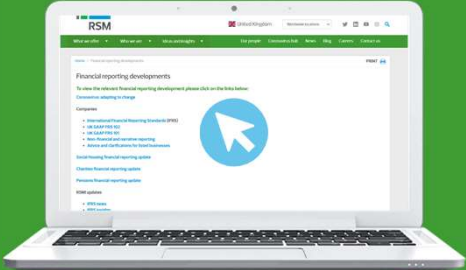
RSM

United Kingdom

Worldwide locations

What we offer ▾ Who we are ▾ Ideas and insights ▾ Our people Coronavirus hub News Blog Careers Contact us

Home > Financial reporting developments

Financial reporting developments

PRINT

To view the relevant financial reporting development please click on the links below:

Coronavirus adapting to change

Companies

International Financial Reporting Standards (IFRS)

UK GAAP FRS 102

UK GAAP FRS 101

Non-financial and narrative reporting

Advice and Clarifications for listed businesses

Social housing financial reporting update

Charities financial reporting update

Pensions financial reporting update

RSM updates

IFRS news

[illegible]